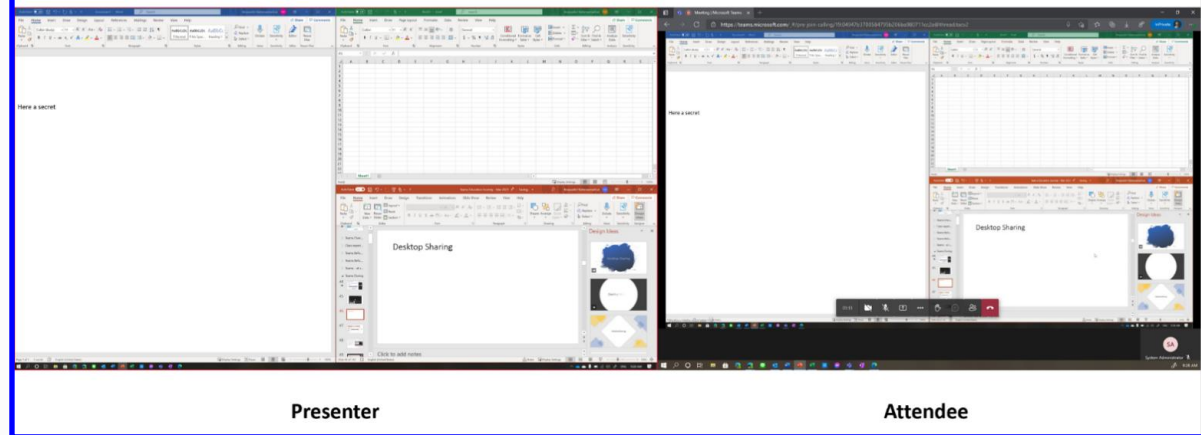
Here a secret

Desktop Sharing

Design Ideas

Click to add notes

Meeting | Microsoft Teams

https://teams.microsoft.com

Here a secret

Desktop Sharing

Design Ideas

SA

System Administrator

Presenter

Attendee